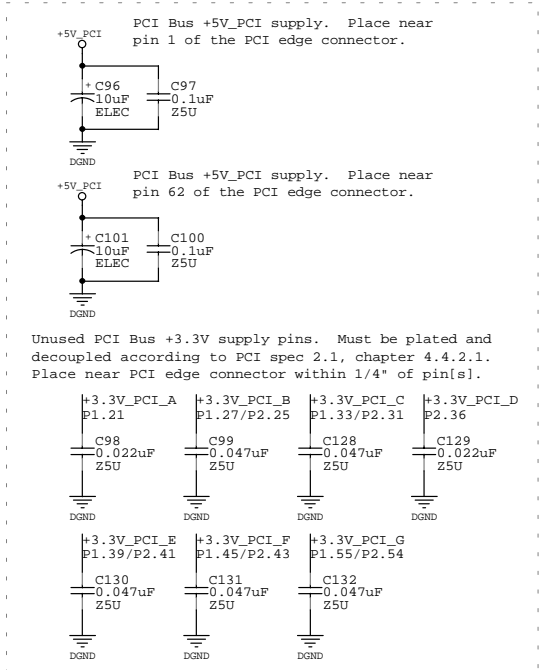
+5V_PCI

PCI Bus +5V_PCI supply. Place near pin 1 of the PCI edge connector.

+ C96
10uF
ELEC

C97
0.1uF
Z5U

DGND

+5V_PCI

PCI Bus +5V_PCI supply. Place near pin 62 of the PCI edge connector.

+ C101
10uF
ELEC

C100
0.1uF
Z5U

DGND

Unused PCI Bus +3.3V supply pins. Must be plated and decoupled according to PCI spec 2.1, chapter 4.4.2.1. Place near PCI edge connector within 1/4" of pin[s].

+3.3V_PCI_A
P1.21
C98
0.022uF
Z5U
DGND

+3.3V_PCI_B
P1.27/P2.25
C99
0.047uF
Z5U
DGND

+3.3V_PCI_C
P1.33/P2.31
C128
0.047uF
Z5U
DGND

+3.3V_PCI_D
P2.36
C129
0.022uF
Z5U
DGND

+3.3V_PCI_E
P1.39/P2.41
C130
0.047uF
Z5U
DGND

+3.3V_PCI_F
P1.45/P2.43
C131
0.047uF
Z5U
DGND

+3.3V_PCI_G
P1.55/P2.54
C132
0.047uF
Z5U
DGND